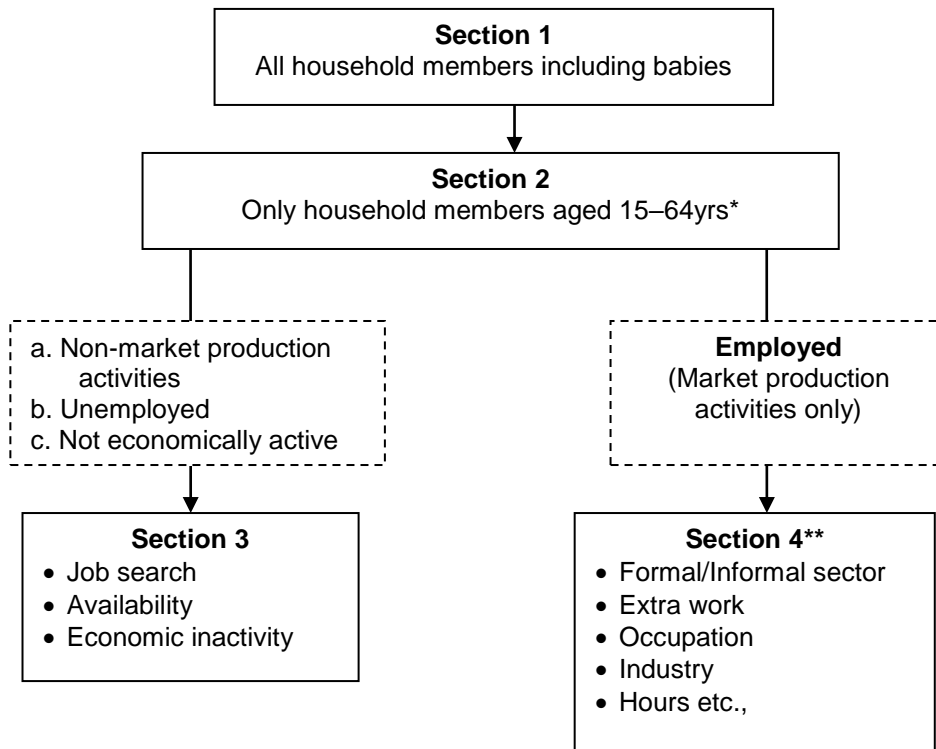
**Section 1**
All household members including babies

**Section 2**
Only household members aged 15–64yrs*

a. Non-market production activities
b. Unemployed
c. Not economically active

**Employed**
(Market production activities only)

**Section 3**
- Job search
- Availability
- Economic inactivity

**Section 4****
- Formal/Informal sector
- Extra work
- Occupation
- Industry
- Hours etc.,